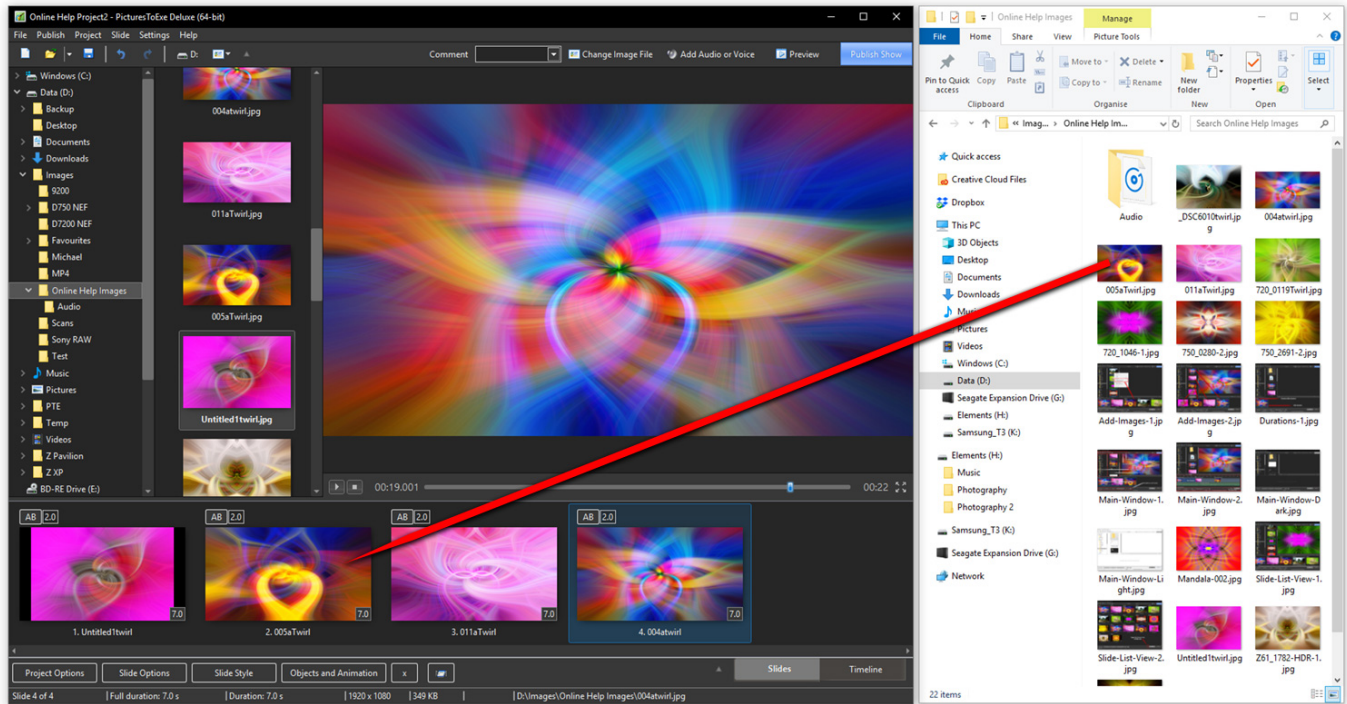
Online Help Project2 - PicturesToExe Deluxe (64-bit)

File Publish Project Slide Settings Help

D:

Comment

Change Image File

Add Audio or Voice

Preview

Publish Show

Windows (C:)
Data (D:)
Backup
Desktop
Documents
Downloads
Images
9200
D750 NEF
D7200 NEF
Favourites
Michael
MP4
Online Help Images
Audio
Scans
Sony RAW
Test
Music
Pictures
PTE
Temp
Videos
Z Pavilion
Z XP
BD-RE Drive (E:)

004atwirl.jpg
011aTwirl.jpg
005aTwirl.jpg
Untitled1twirl.jpg

00:19.001
00:22

AB 2.0
7.0
1. Untitled1twirl
AB 2.0
7.0
2. 005aTwirl
AB 2.0
7.0
3. 011aTwirl
AB 2.0
7.0
4. 004atwirl

Project Options
Slide Options
Slide Style
Objects and Animation
x
Slides
Timeline

Slide 4 of 4 | Full duration: 7.0 s | Duration: 7.0 s | 1920 x 1080 | 349 KB | D:\Images\Online Help Images\004atwirl.jpg

Online Help Images

Manage

File Home Share View Picture Tools

Pin to Quick access
Copy
Paste
Clipboard
Move to
Copy to
Delete
Rename
Organise
New folder
New
Properties
Open
Select

« Imag... > Online Help Im...

Search Online Help Images

Quick access
Creative Cloud Files
Dropbox
This PC
3D Objects
Desktop
Documents
Downloads
Music
Pictures
Videos
Windows (C:)
Data (D:)
Seagate Expansion Drive (G:)
Elements (H:)
Samsung_T3 (K:)
Elements (H:)
Music
Photography
Photography 2
Samsung_T3 (K:)
Seagate Expansion Drive (G:)
Network

Audio
_DSC6010twirl.jpg
004atwirl.jpg
005aTwirl.jpg
011aTwirl.jpg
720_0119Twirl.jpg
720_1046-1.jpg
750_0280-2.jpg
750_2691-2.jpg
Add-Images-1.jpg
Add-Images-2.jpg
Durations-1.jpg
Main-Window-1.jpg
Main-Window-2.jpg
Main-Window-Dark.jpg
Main-Window-Light.jpg
Mandala-002.jpg
Slide-List-View-1.jpg
Slide-List-View-2.jpg
Untitled1twirl.jpg
Z61_1782-HDR-1.jpg

22 items